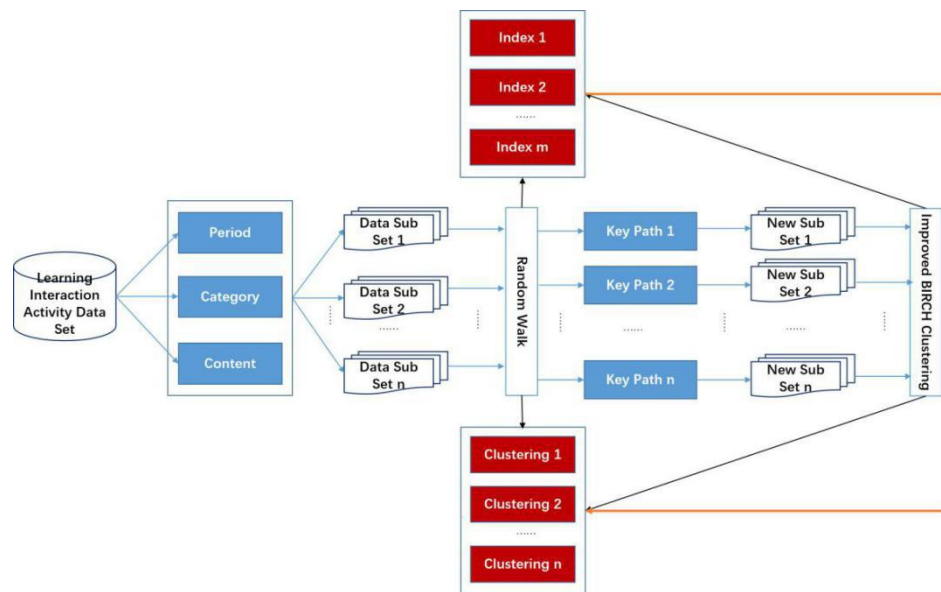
Index 1
Index 2
......
Index m

Learning Interaction Activity Data Set

Period
Category
Content

Data Sub Set 1
Data Sub Set 2
......
Data Sub Set n

Random Walk

Key Path 1
Key Path 2
......
Key Path n

New Sub Set 1
New Sub Set 2
......
New Sub Set n

Improved BIRCH Clustering

Clustering 1
Clustering 2
......
Clustering n